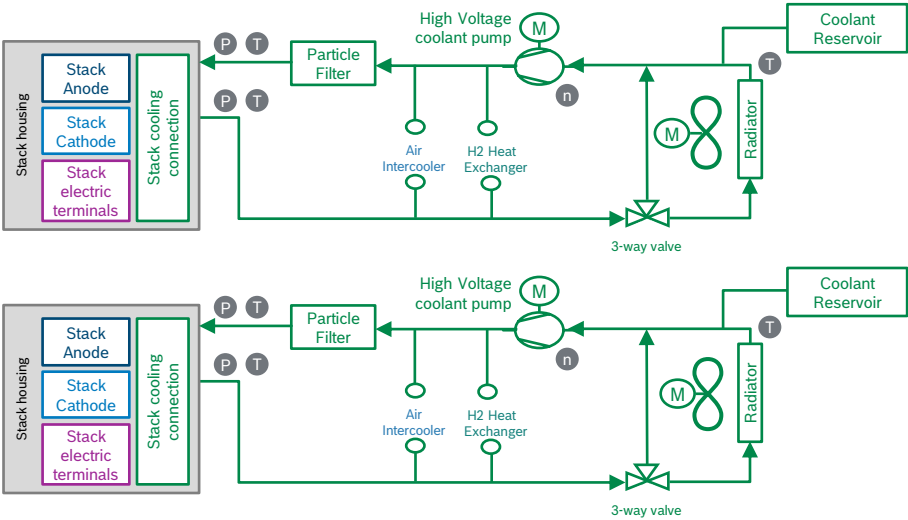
Stack housing
Stack Anode
Stack Cathode
Stack electric terminals
Stack cooling connection
P T
P T
Particle Filter
High Voltage coolant pump
M
n
Coolant Reservoir
T
Air Intercooler
H2 Heat Exchanger
M
Radiator
3-way valve

Stack housing
Stack Anode
Stack Cathode
Stack electric terminals
Stack cooling connection
P T
P T
Particle Filter
High Voltage coolant pump
M
n
Coolant Reservoir
T
Air Intercooler
H2 Heat Exchanger
M
Radiator
3-way valve